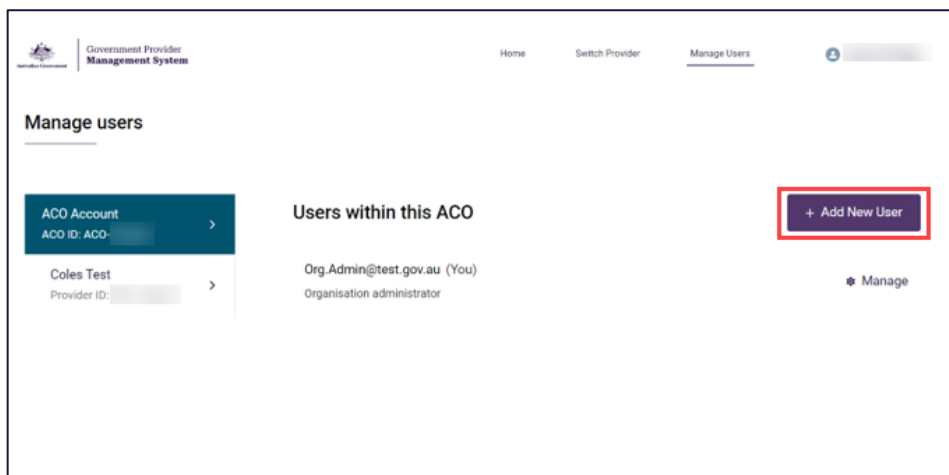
Australian Government

Government Provider
Management System

Home

Switch Provider

Manage Users

Manage users

ACO Account
ACO ID: ACO-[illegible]

Coles Test
Provider ID: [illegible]

Users within this ACO

+ Add New User

Org.Admin@test.gov.au (You)
Organisation administrator

Manage